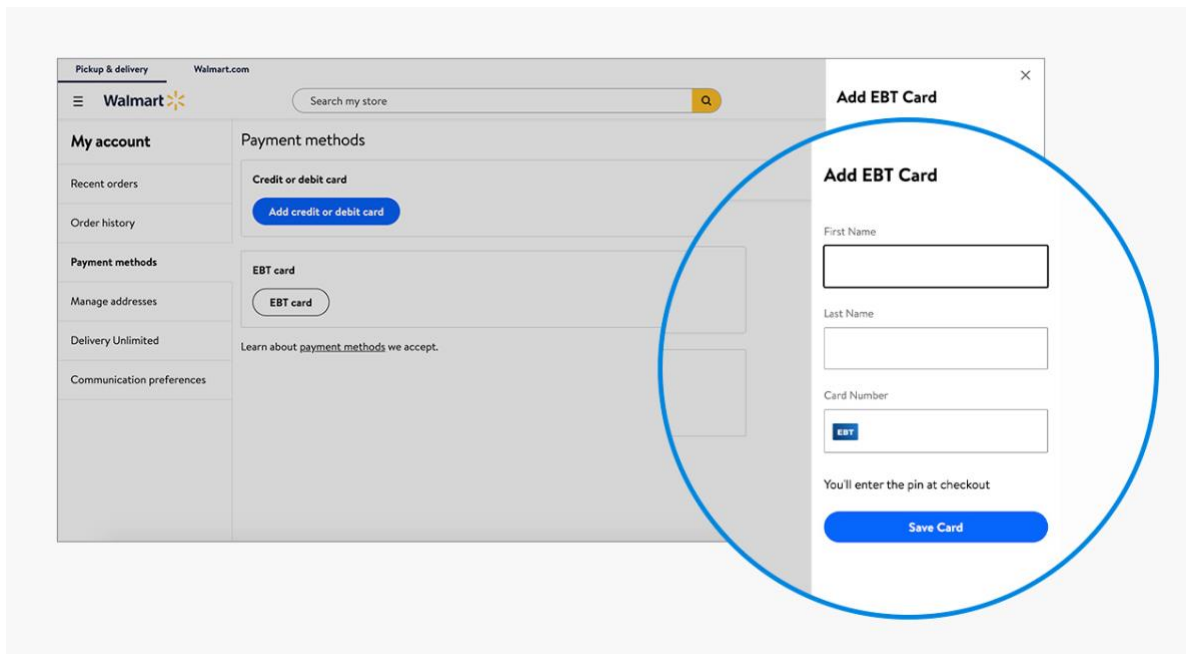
Pickup & delivery
Walmart.com

Walmart

Search my store

My account

Recent orders

Order history

Payment methods

Manage addresses

Delivery Unlimited

Communication preferences

Payment methods

Credit or debit card

Add credit or debit card

EBT card

EBT card

Learn about payment methods we accept.

×

Add EBT Card

Add EBT Card

First Name

Last Name

Card Number

EBT

You'll enter the pin at checkout

Save Card